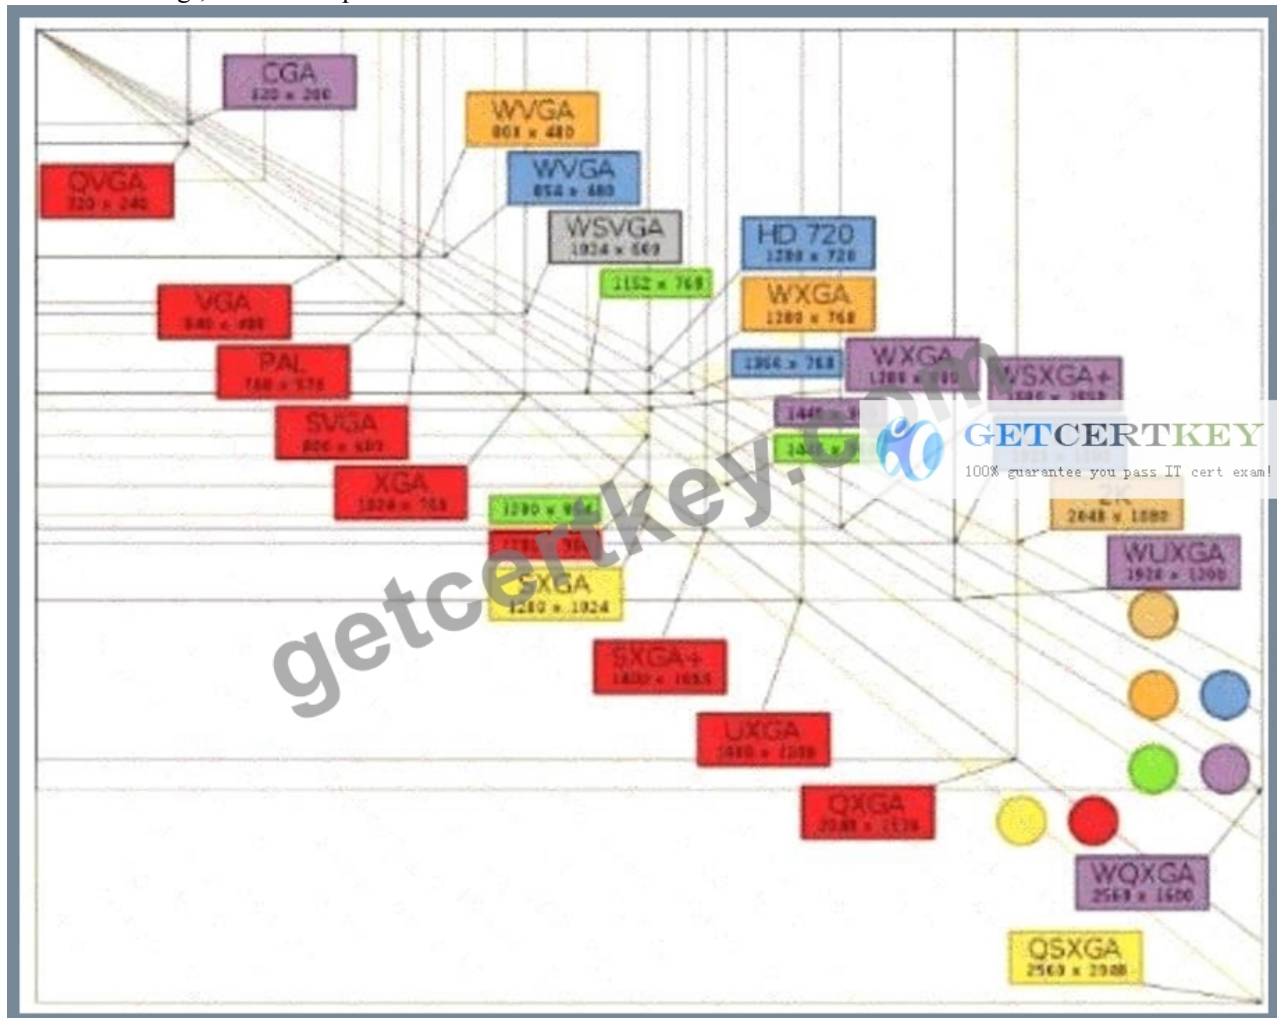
CGA
320 x 200

QVGA
320 x 240

WVGA
800 x 480

WVGA
854 x 480

WSVGA
1024 x 600

HD 720
1280 x 720

1152 x 768

WXGA
1280 x 768

VGA
640 x 480

PAL
768 x 576

1366 x 768

WXGA
1280 x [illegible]

WSXGA+
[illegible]

SVGA
800 x 600

1440 x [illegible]

1440 x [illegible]

GETCERTKEY
100% guarantee you pass IT cert exam!

XGA
1024 x 768

1280 x 854

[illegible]

2K
2048 x 1080

SXGA
1280 x 1024

WUXGA
1920 x 1200

getcertkey.com

SXGA+
1400 x 1050

UXGA
1600 x 1200

QXGA
2048 x 1536

WQXGA
2560 x 1600

QSXGA
2560 x 2048